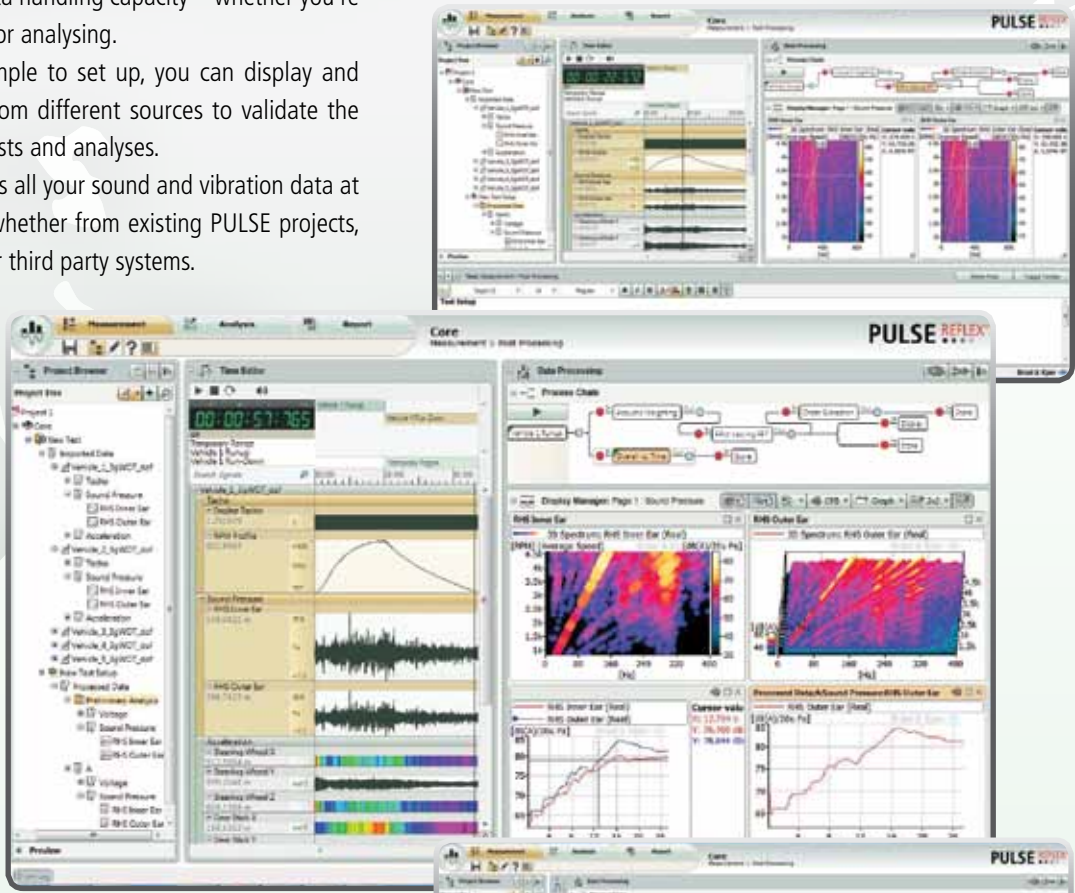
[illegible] handling capacity – whether you're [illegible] or analysing.

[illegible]mple to set up, you can display and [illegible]om different sources to validate the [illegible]sts and analyses.

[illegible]s all your sound and vibration data at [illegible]whether from existing PULSE projects, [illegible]r third party systems.

Measurement Analysis Report Core PULSE REFLEX

Measurement Analysis Report

Core
Measurement | Post Processing

PULSE REFLEX

Project Browser

Project tree

Project 1
Core
New Test
Imported Data
Vehicle_1_SgWOT.sof
Tacho
Sound Pressure
RHS Inner Ear
RHS Outer Ear
Acceleration
Vehicle_2_SgWOT.sof
Tacho
Sound Pressure
RHS Inner Ear
RHS Outer Ear
Acceleration
Vehicle_3_SgWOT.sof
Vehicle_4_SgWOT.sof
Vehicle_5_SgWOT.sof
New Test Setup
Processed Data
Preliminary Analysis
Voltage
Sound Pressure
RHS Inner Ear
RHS Outer Ear
A
Voltage
Sound Pressure
RHS Inner Ear
RHS Outer Ear

Preview

Time Editor

00:00:57.765

Vehicle 1 Runup
Vehicle 1 Run-Down

Vehicle_1_SgWOT.sof
Tacho
Sound Pressure
RHS Inner Ear
RHS Outer Ear
Acceleration
Steering Wheel X
Steering Wheel Y
Steering Wheel Z

Data Processing

Process Chain

Acoustic Weighting
Multi-Sector FFT
Order Extraction
Overall vs Time
Store
Store
Store

Display Manager: Page 1 : Sound Pressure

Graph

RHS Inner Ear

3D Spectrum: RHS Inner Ear (Real)

RHS Outer Ear

3D Spectrum: RHS Outer Ear (Real)

[Hz]

RHS Inner Ear (Real)
RHS Outer Ear (Real)

Cursor valu

Processed Data\Sound Pressure\RHS Outer Ear

RHS Outer Ear (Real)

Measurement Analysis Report Core Measurement | Post Processing PULSE REFLEX